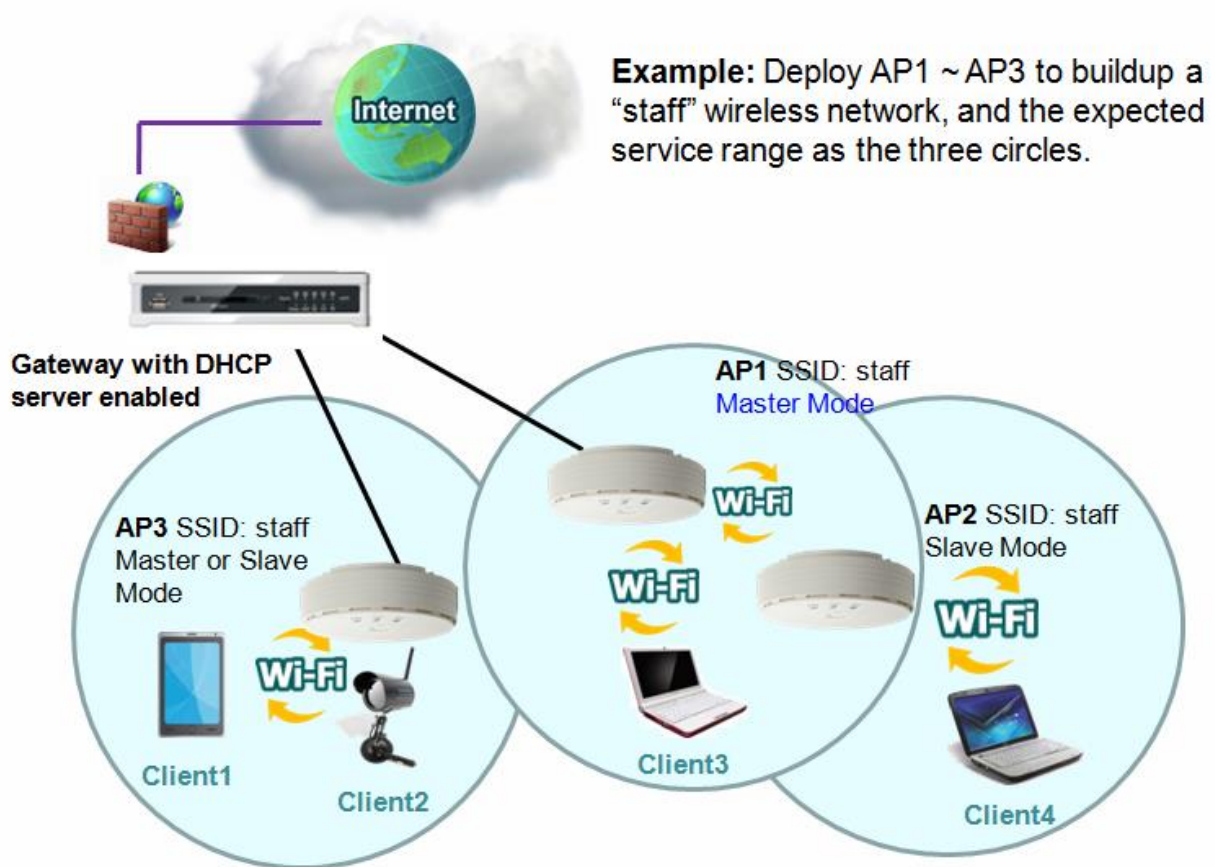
Example: Deploy AP1 ~ AP3 to buildup a "staff" wireless network, and the expected service range as the three circles.

Internet

Gateway with DHCP server enabled

AP1 SSID: staff
Master Mode

AP3 SSID: staff
Master or Slave Mode

AP2 SSID: staff
Slave Mode

Wi-Fi

Wi-Fi

Wi-Fi

Wi-Fi

Client1

Client2

Client3

Client4